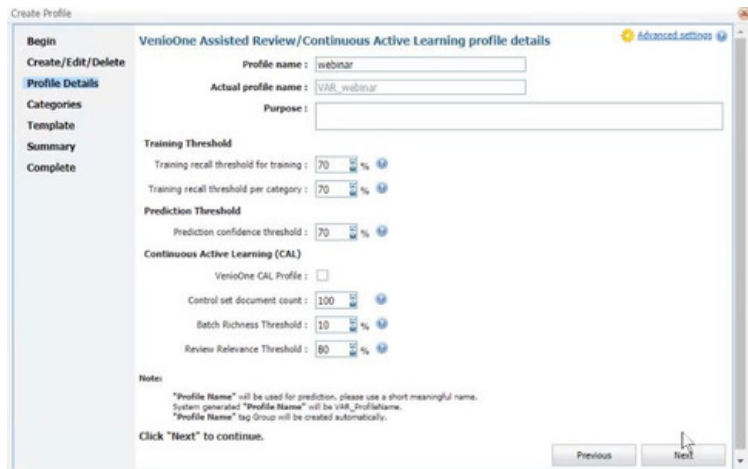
Create Profile

Begin
Create/Edit/Delete
Profile Details
Categories
Template
Summary
Complete

VenioOne Assisted Review/Continuous Active Learning profile details

Advanced settings

Profile name : webinar
Actual profile name : VAR_webinar
Purpose :

Training Threshold
Training recall threshold for training : 70 %
Training recall threshold per category : 70 %

Prediction Threshold
Prediction confidence threshold : 70 %

Continuous Active Learning (CAL)
VenioOne CAL Profile :
Control set document count : 100
Batch Richness Threshold : 10 %
Review Relevance Threshold : 80 %

Note:
"Profile Name" will be used for prediction. please use a short meaningful name.
System generated "Profile Name" will be VAR_ProfileName.
"Profile Name" tag Group will be created automatically.

Click "Next" to continue.

Previous
Next